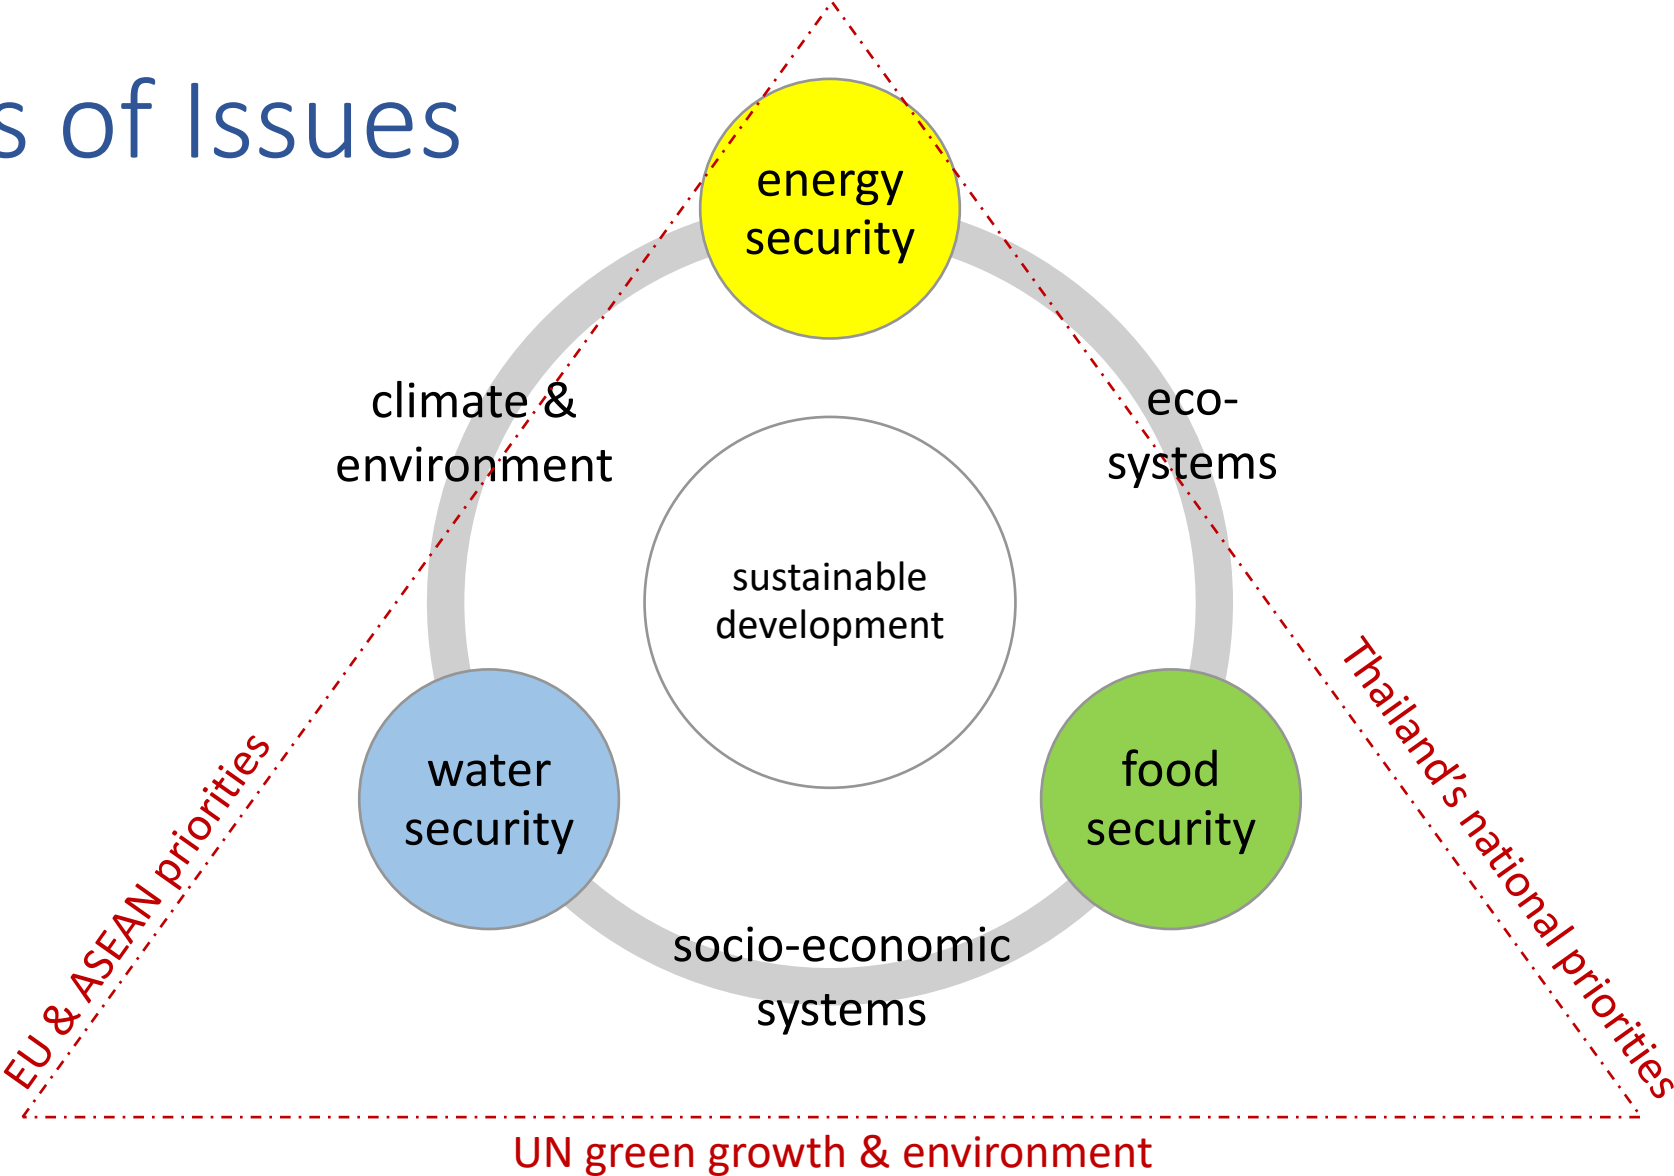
s of Issues

energy security

climate & environment

eco-systems

sustainable development

water security

food security

socio-economic systems

EU & ASEAN priorities

Thailand's national priorities

UN green growth & environment